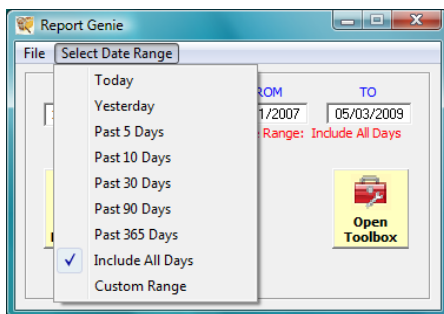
Report Genie

File Select Date Range

Today
Yesterday
Past 5 Days
Past 10 Days
Past 30 Days
Past 90 Days
Past 365 Days
Include All Days
Custom Range

ROM
1/2007

TO
05/03/2009

Range: Include All Days

Open Toolbox